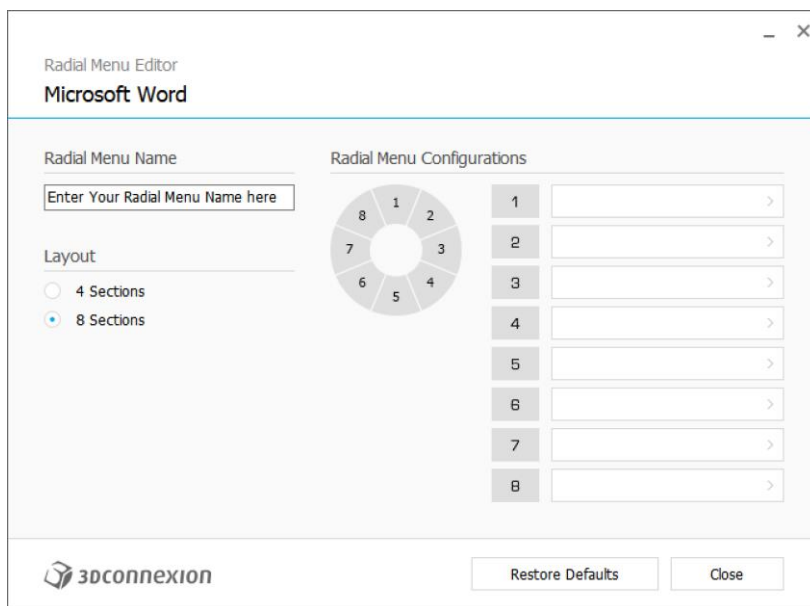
_ ×

Radial Menu Editor

Microsoft Word

Radial Menu Name

Enter Your Radial Menu Name here

Layout

4 Sections

8 Sections

Radial Menu Configurations

1 2 3 4 5 6 7 8

1 >

2 >

3 >

4 >

5 >

6 >

7 >

8 >

3DCONNEXION

Restore Defaults

Close